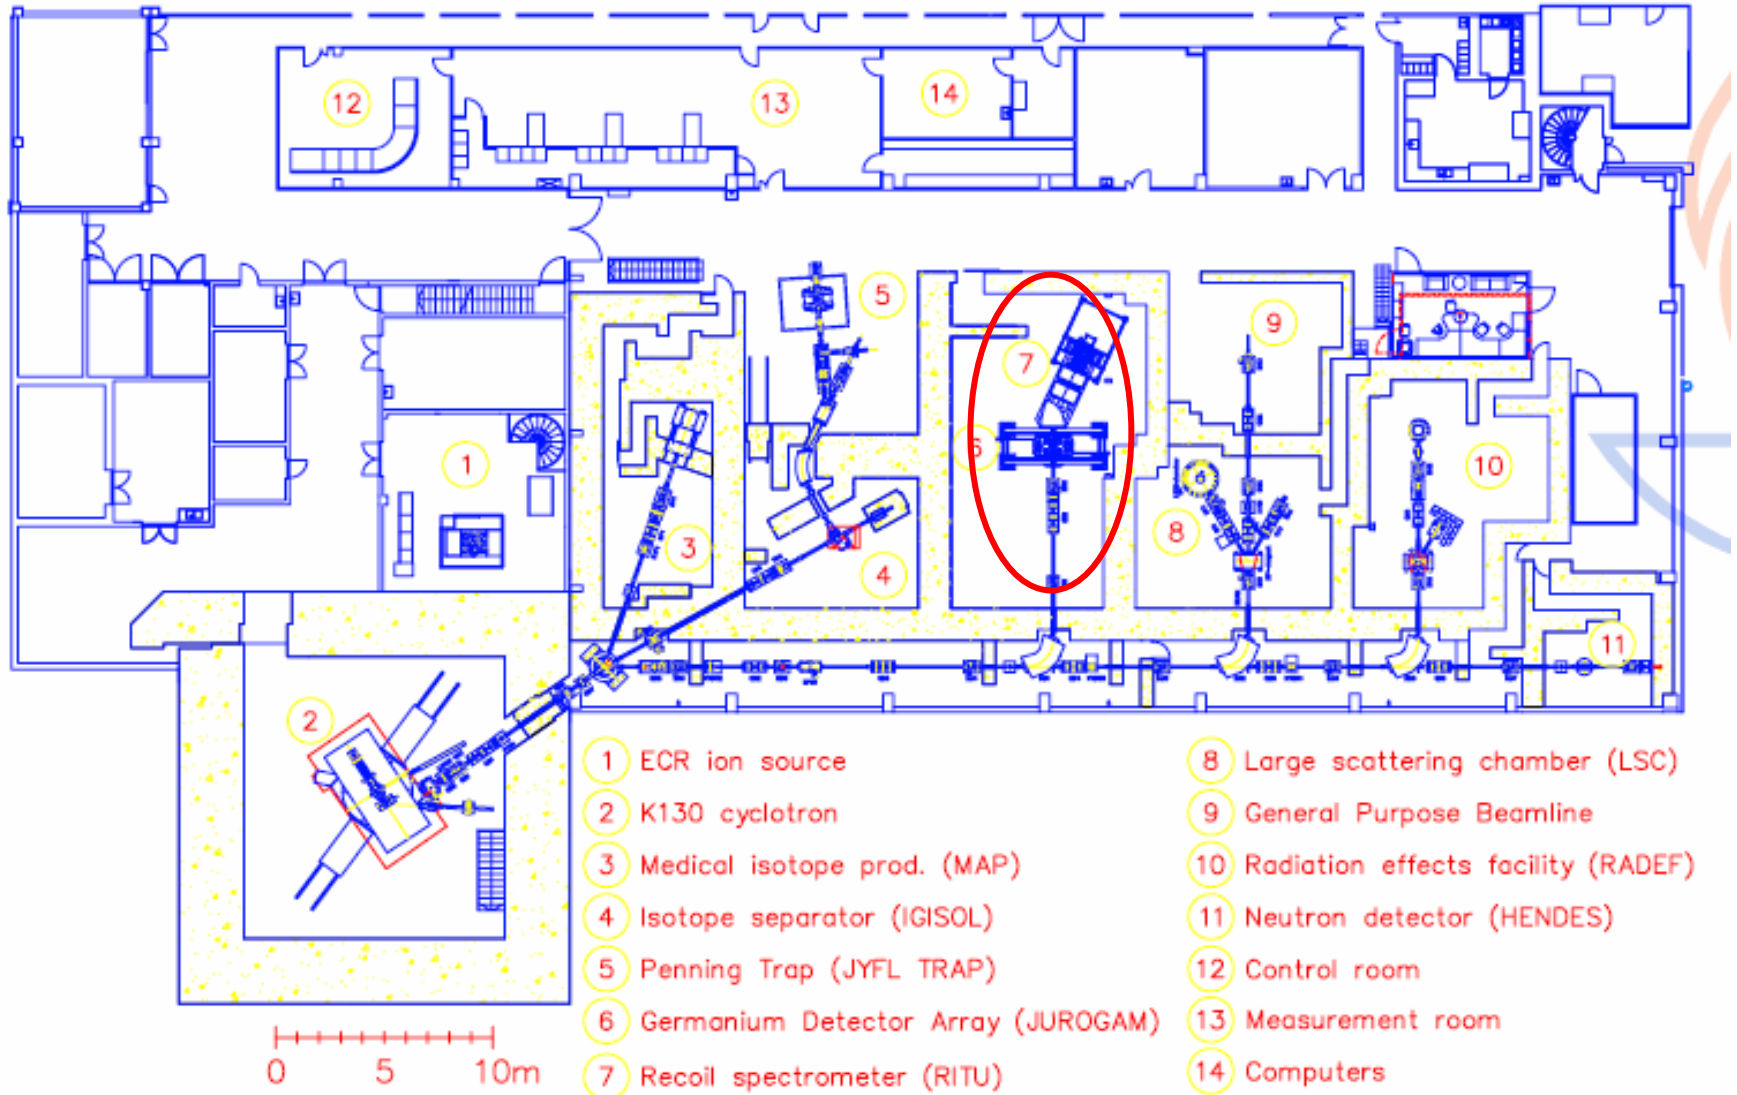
12
13
14
5
7
9
1
6
10
3
4
8
11
2

1 ECR ion source
2 K130 cyclotron
3 Medical isotope prod. (MAP)
4 Isotope separator (IGISOL)
5 Penning Trap (JYFL TRAP)
6 Germanium Detector Array (JUROGAM)
7 Recoil spectrometer (RITU)

8 Large scattering chamber (LSC)
9 General Purpose Beamline
10 Radiation effects facility (RADEF)
11 Neutron detector (HENDES)
12 Control room
13 Measurement room
14 Computers

0 5 10m